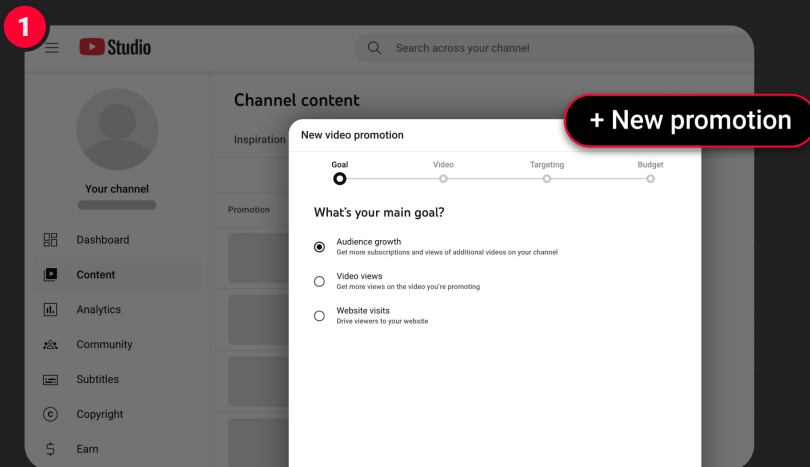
1

Studio

Search across your channel

Your channel

Dashboard

Content

Analytics

Community

Subtitles

Copyright

Earn

Channel content

Inspiration

Promotion

+ New promotion

New video promotion

Goal

Video

Targeting

Budget

What's your main goal?

Audience growth
Get more subscriptions and views of additional videos on your channel

Video views
Get more views on the video you're promoting

Website visits
Drive viewers to your website